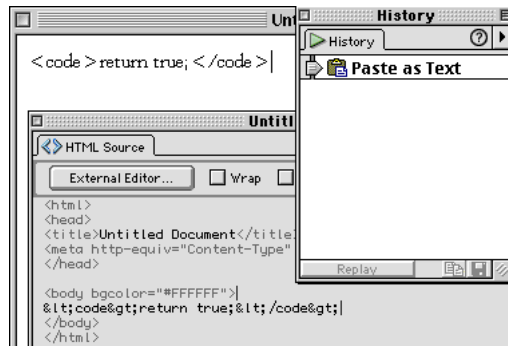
Unt

<code>return true;</code>|

Untitl

HTML Source

External Editor...

Wrap

<html>
<head>
<title>Untitled Document</title
<meta http-equiv="Content-Type"
</head>

<body bgcolor="#FFFFFF">|
&lt;code&gt;return true;&lt;/code&gt;|
</body>
</html>

History

History

Paste as Text

Replay